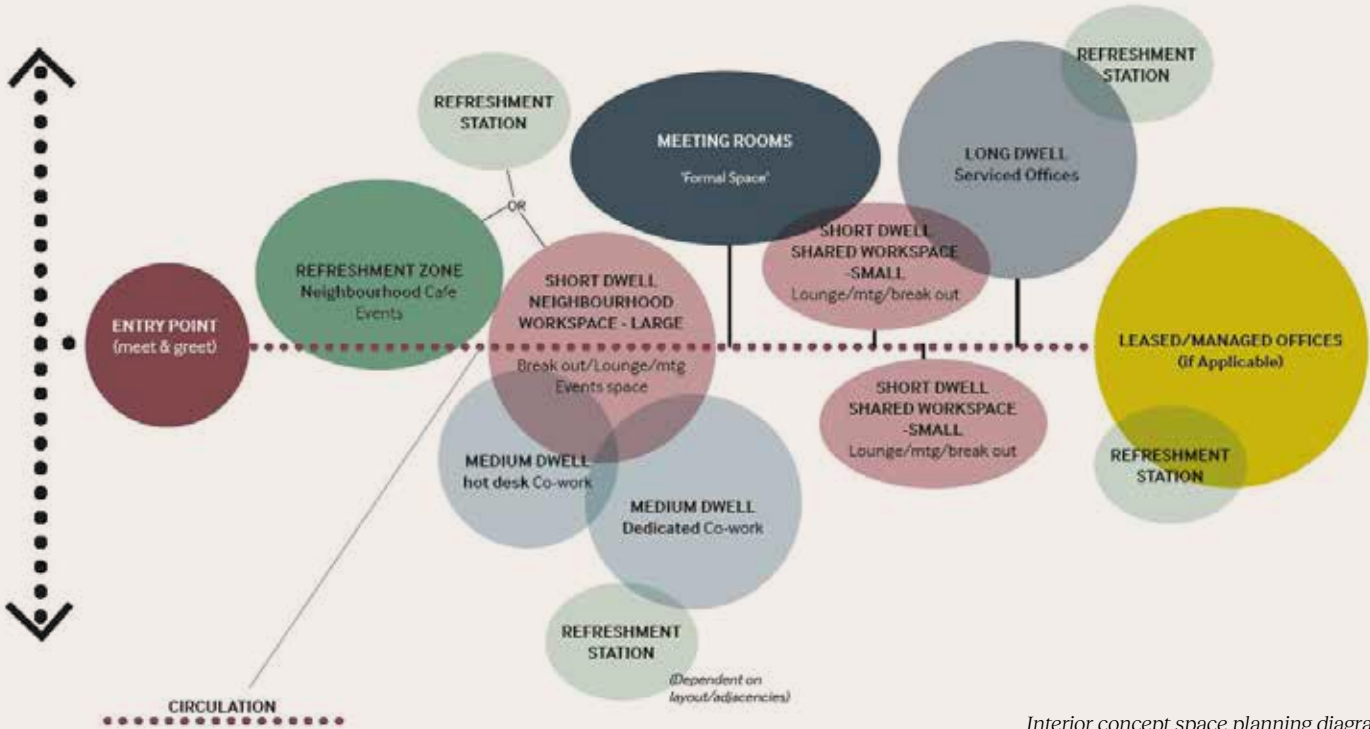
REFRESHMENT STATION

MEETING ROOMS
'Formal Space'

REFRESHMENT STATION

LONG DWELL
Serviced Offices

OR

REFRESHMENT ZONE
Neighbourhood Cafe
Events

SHORT DWELL
NEIGHBOURHOOD
WORKSPACE - LARGE
Break out/Lounge/mtg
Events space

SHORT DWELL
SHARED WORKSPACE
-SMALL
Lounge/mtg/break out

ENTRY POINT
(meet & greet)

LEASED/MANAGED OFFICES
(If Applicable)

SHORT DWELL
SHARED WORKSPACE
-SMALL
Lounge/mtg/break out

MEDIUM DWELL
hot desk Co-work

MEDIUM DWELL
Dedicated Co-work

REFRESHMENT STATION

REFRESHMENT STATION
(Dependent on layout/adjacencies)

CIRCULATION

Interior concept space planning diagra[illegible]